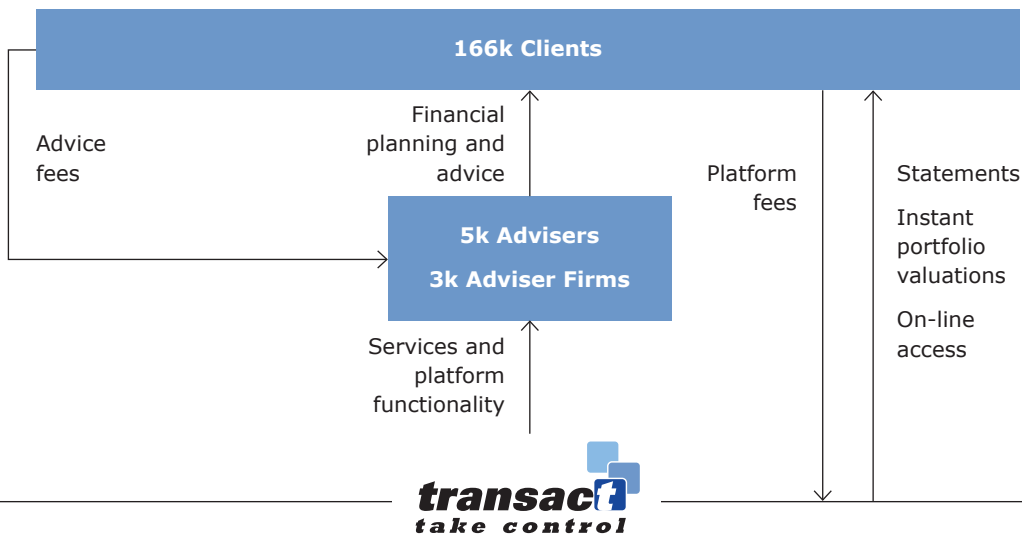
166k Clients

Advice fees

Financial planning and advice

Platform fees

Statements

Instant portfolio valuations

On-line access

5k Advisers

3k Adviser Firms

Services and platform functionality

transact

take control